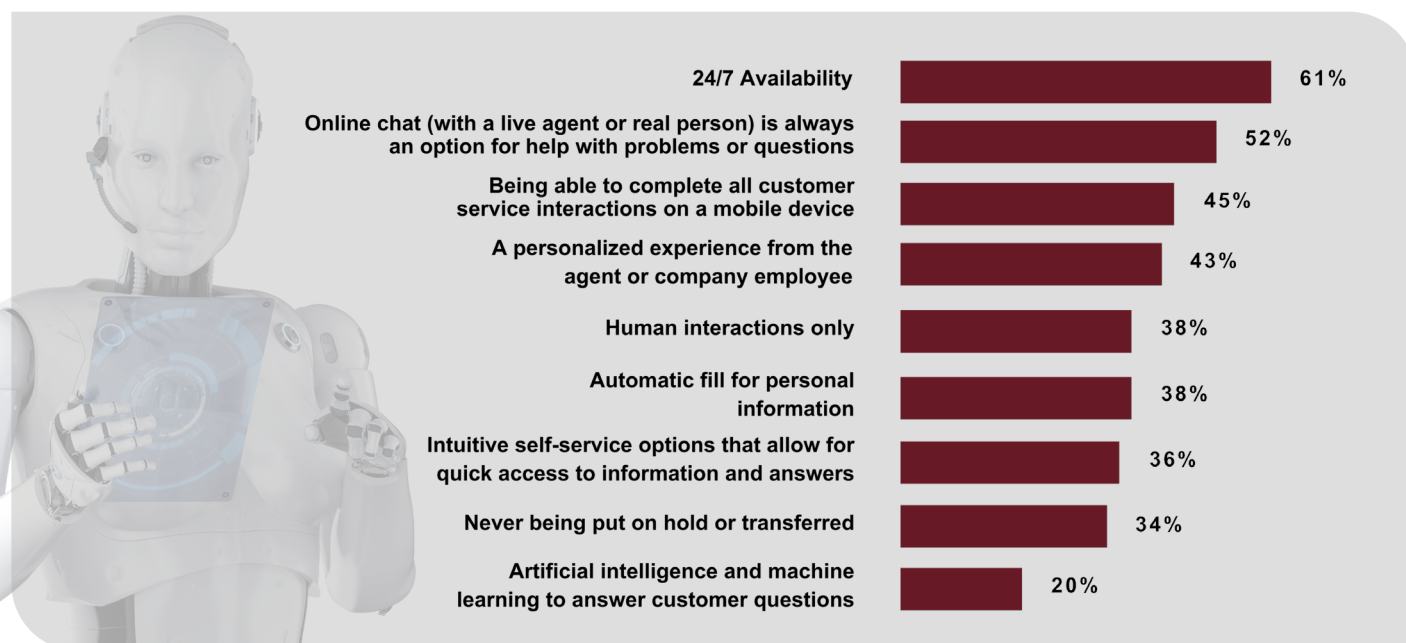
24/7 Availability 61%

Online chat (with a live agent or real person) is always an option for help with problems or questions 52%

Being able to complete all customer service interactions on a mobile device 45%

A personalized experience from the agent or company employee 43%

Human interactions only 38%

Automatic fill for personal information 38%

Intuitive self-service options that allow for quick access to information and answers 36%

Never being put on hold or transferred 34%

Artificial intelligence and machine learning to answer customer questions 20%